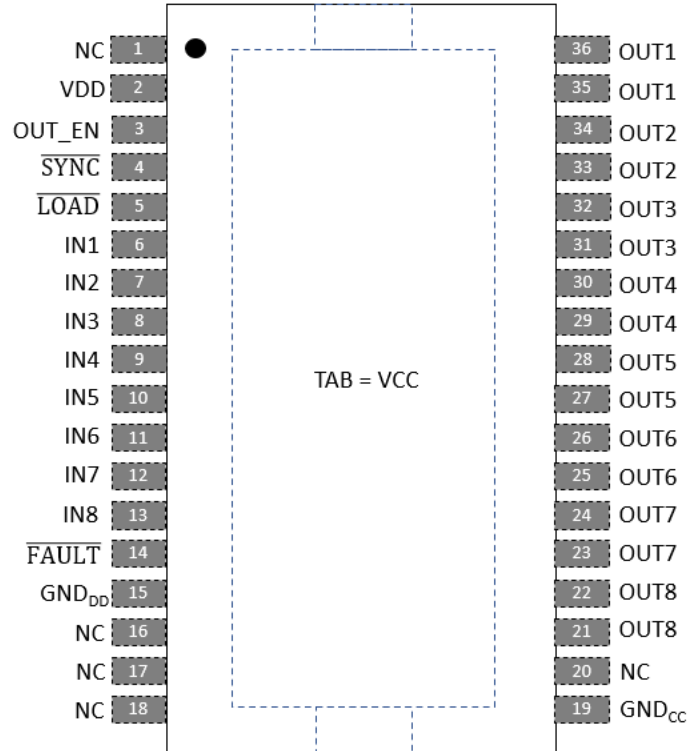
NC 1
VDD 2
OUT_EN 3
$\overline{\text{SYNC}}$ 4
$\overline{\text{LOAD}}$ 5
IN1 6
IN2 7
IN3 8
IN4 9
IN5 10
IN6 11
IN7 12
IN8 13
$\overline{\text{FAULT}}$ 14
$GND_{DD}$ 15
NC 16
NC 17
NC 18

TAB = VCC

36 OUT1
35 OUT1
34 OUT2
33 OUT2
32 OUT3
31 OUT3
30 OUT4
29 OUT4
28 OUT5
27 OUT5
26 OUT6
25 OUT6
24 OUT7
23 OUT7
22 OUT8
21 OUT8
20 NC
19 $GND_{CC}$